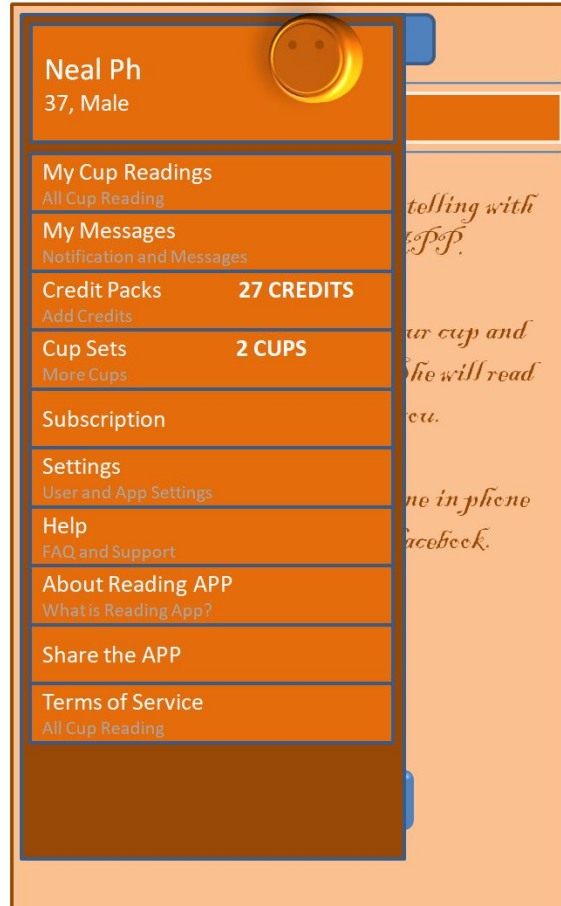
Neal Ph
37, Male

My Cup Readings
All Cup Reading

My Messages
Notification and Messages

Credit Packs 27 CREDITS
Add Credits

Cup Sets 2 CUPS
More Cups

Subscription

Settings
User and App Settings

Help
FAQ and Support

About Reading APP
What is Reading App?

Share the APP

Terms of Service
All Cup Reading

telling with
PP.

ur cup and
She will read
ou.

ne in phone
acebook.